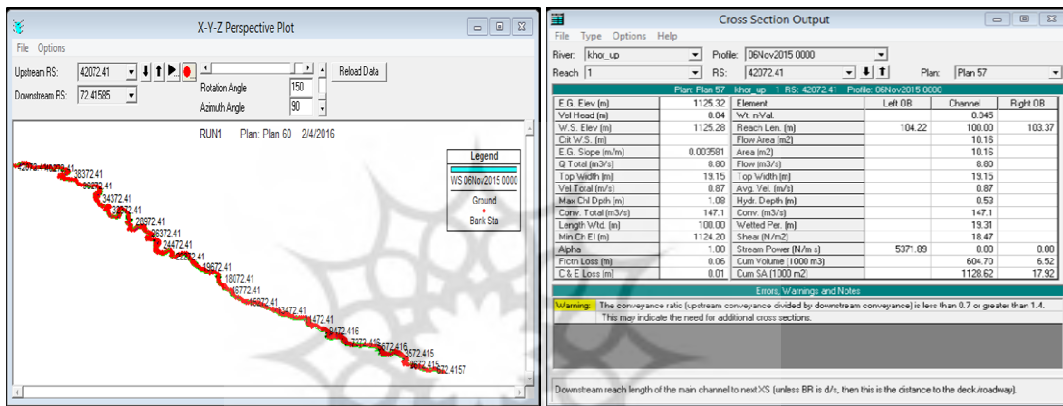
X-Y-Z Perspective Plot

File Options

Upstream RS: 42072.41

Downstream RS: 72.41585

Rotation Angle 150

Azimuth Angle 90

Reload Data

RUN1 Plan: Plan 60 2/4/2016

Legend

WS 06Nov2015 0000

Ground

Bank Sta

42072.41 40372.41 38372.41 36372.41 34372.41 32372.41 30372.41 28372.41 24472.41 22472.41 19672.41 18072.41 16772.41 14672.41 12472.41 10472.41 8472.416 7372.416 6572.416 3572.415 2572.415 72.4157

Cross Section Output

File Type Options Help

River: khor_up

Profile: 06Nov2015 0000

Reach: 1

RS: 42072.41

Plan: Plan 57

Plan: Plan 57 khor_up 1 RS: 42072.41 Profile: 06Nov2015 0000

| E.G. Elev (m) | 1125.32 | Element | Left OB | Channel | Right OB |
|---|---|---|---|---|---|
| Vel Head (m) | 0.04 | Wt. n-Val. | | 0.345 | |
| W.S. Elev (m) | 1125.28 | Reach Len. (m) | 104.22 | 100.00 | 103.37 |
| Crit W.S. (m) | | Flow Area (m2) | | 10.15 | |
| E.G. Slope (m/m) | 0.003581 | Area (m2) | | 10.15 | |
| Q Total (m3/s) | 8.80 | Flow (m3/s) | | 8.80 | |
| Top Width (m) | 19.15 | Top Width (m) | | 19.15 | |
| Vel Total (m/s) | 0.87 | Avg. Vel. (m/s) | | 0.87 | |
| Max Chl Dpth (m) | 1.08 | Hydr. Depth (m) | | 0.53 | |
| Conv. Total (m3/s) | 147.1 | Conv. (m3/s) | | 147.1 | |
| Length Wtd. (m) | 100.00 | Wetted Per. (m) | | 19.31 | |
| Min Ch El (m) | 1124.20 | Shear (N/m2) | | 18.47 | |
| Alpha | 1.00 | Stream Power (N/m s) | 5371.03 | 0.00 | 0.00 |
| Frctn Loss (m) | 0.06 | Cum Volume (1000 m3) | | 604.70 | 6.52 |
| C & E Loss (m) | 0.01 | Cum SA (1000 m2) | | 1128.62 | 17.92 |

Errors, Warnings and Notes

Warning: The conveyance ratio (upstream conveyance divided by downstream conveyance) is less than 0.7 or greater than 1.4. This may indicate the need for additional cross sections.

Downstream reach length of the main channel to next XS (unless BR is d/s, then this is the distance to the deck/roadway).